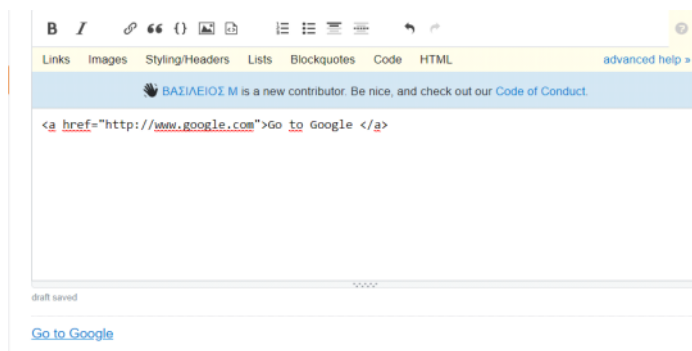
B I 66 {}

Links Images Styling/Headers Lists Blockquotes Code HTML advanced help »

ΒΑΣΙΛΕΙΟΣ Μ is a new contributor. Be nice, and check out our Code of Conduct.

<a href="http://www.google.com">Go to Google </a>

draft saved

Go to Google